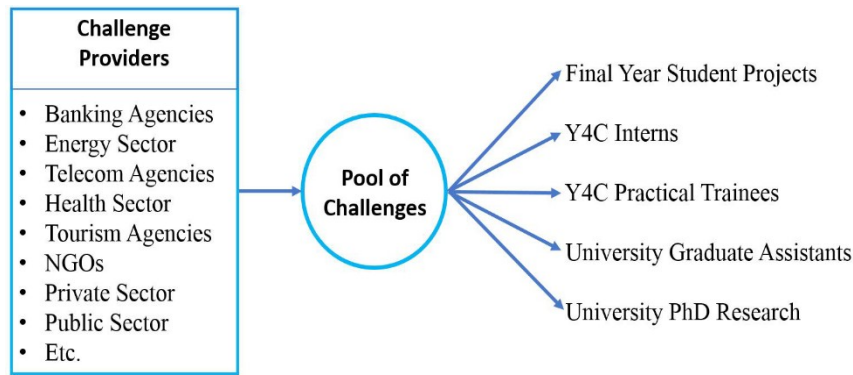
Challenge Providers

- Banking Agencies
- Energy Sector
- Telecom Agencies
- Health Sector
- Tourism Agencies
- NGOs
- Private Sector
- Public Sector
- Etc.

Pool of Challenges

Final Year Student Projects

Y4C Interns

Y4C Practical Trainees

University Graduate Assistants

University PhD Research